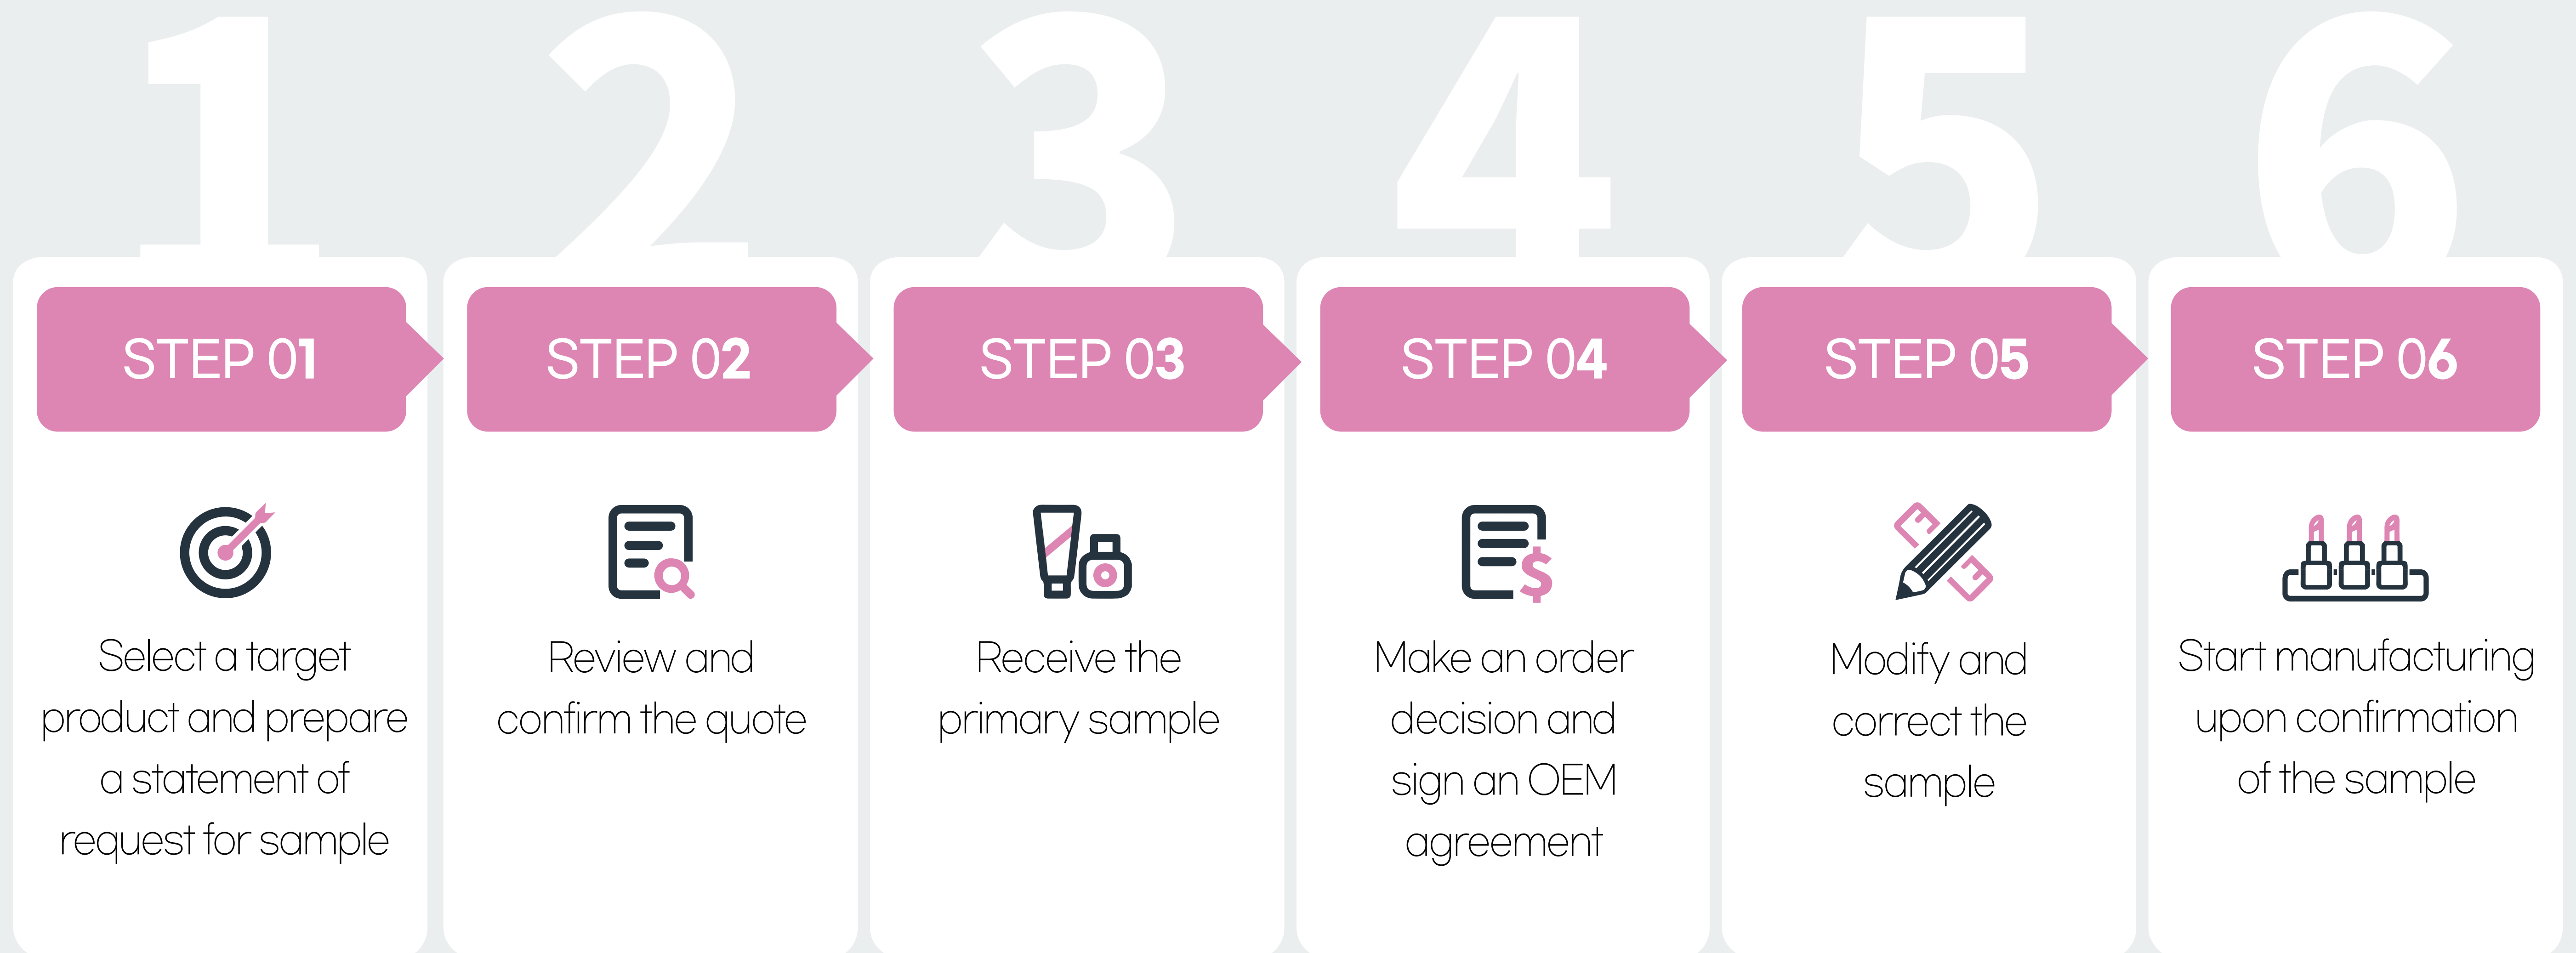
1

STEP 01

Select a target product and prepare a statement of request for sample

2

STEP 02

Review and confirm the quote

3

STEP 03

Receive the primary sample

4

STEP 04

Make an order decision and sign an OEM agreement

5

STEP 05

Modify and correct the sample

6

STEP 06

Start manufacturing upon confirmation of the sample